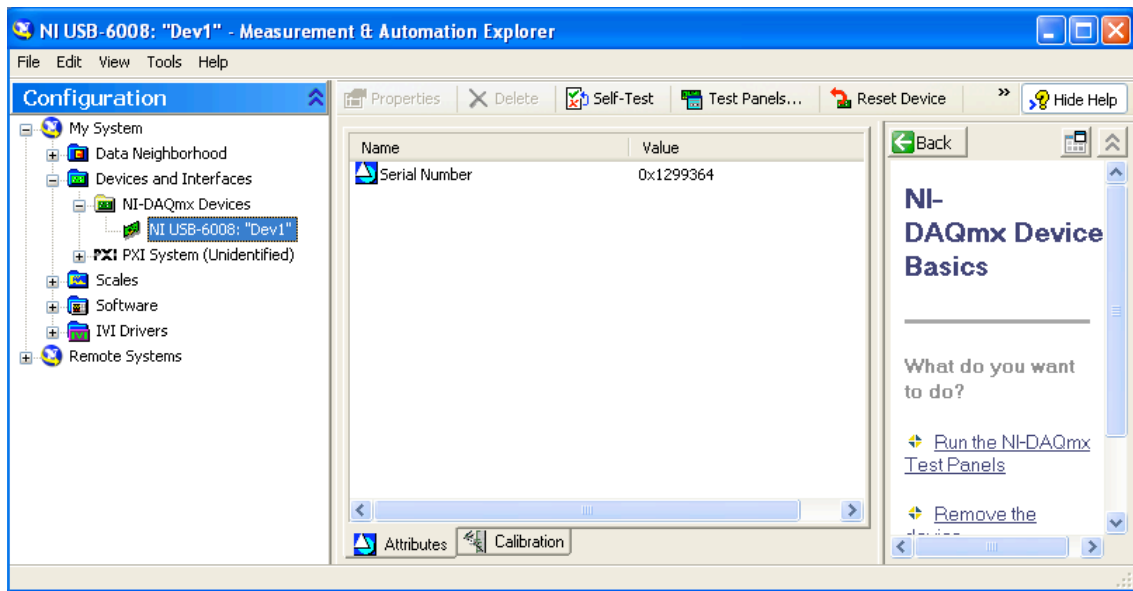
NI USB-6008: "Dev1" - Measurement & Automation Explorer

File Edit View Tools Help

Configuration

My System
Data Neighborhood
Devices and Interfaces
NI-DAQmx Devices
NI USB-6008: "Dev1"
PXI PXI System (Unidentified)
Scales
Software
IVI Drivers
Remote Systems

Properties Delete Self-Test Test Panels... Reset Device Hide Help

| Name | Value |
|---|---|
| Serial Number | 0x1299364 |

Attributes Calibration

Back

NI-DAQmx Device Basics

What do you want to do?

Run the NI-DAQmx Test Panels

Remove the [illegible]